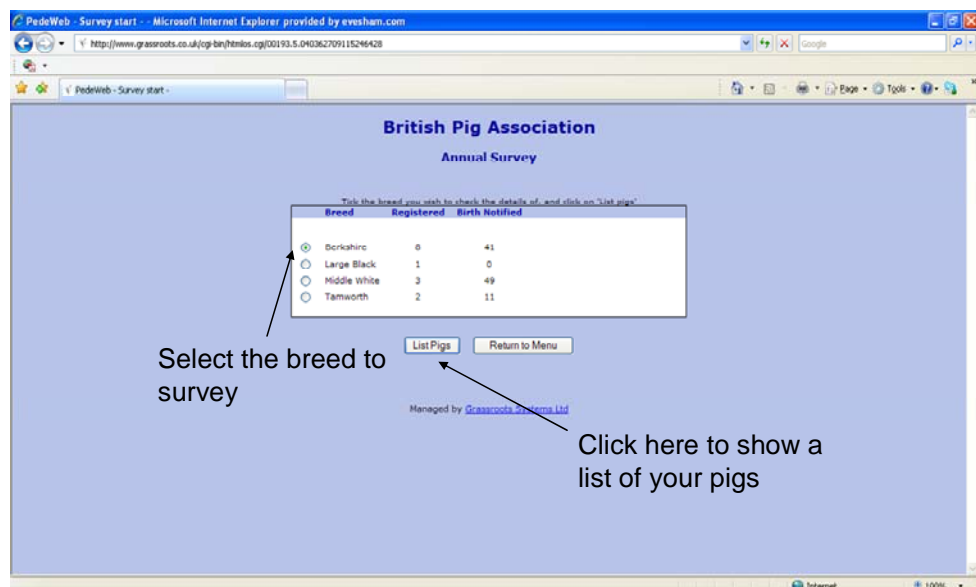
PedeWeb - Survey start - - Microsoft Internet Explorer provided by evesham.com

http://www.grassroots.co.uk/cgi-bin/htmlos.cgi/00193.5.040362709115246428

Google

PedeWeb - Survey start -

Page · Tools ·

British Pig Association

Annual Survey

Tick the breed you wish to check the details of, and click on 'List pigs'

| | Breed | Registered | Birth Notified |
|---|---|---|---|
| ⊙ | Berkshire | 8 | 41 |
| ○ | Large Black | 1 | 0 |
| ○ | Middle White | 3 | 49 |
| ○ | Tamworth | 2 | 11 |

List Pigs Return to Menu

Select the breed to survey

Managed by Grassroots Systems Ltd

Click here to show a list of your pigs

Internet

100%